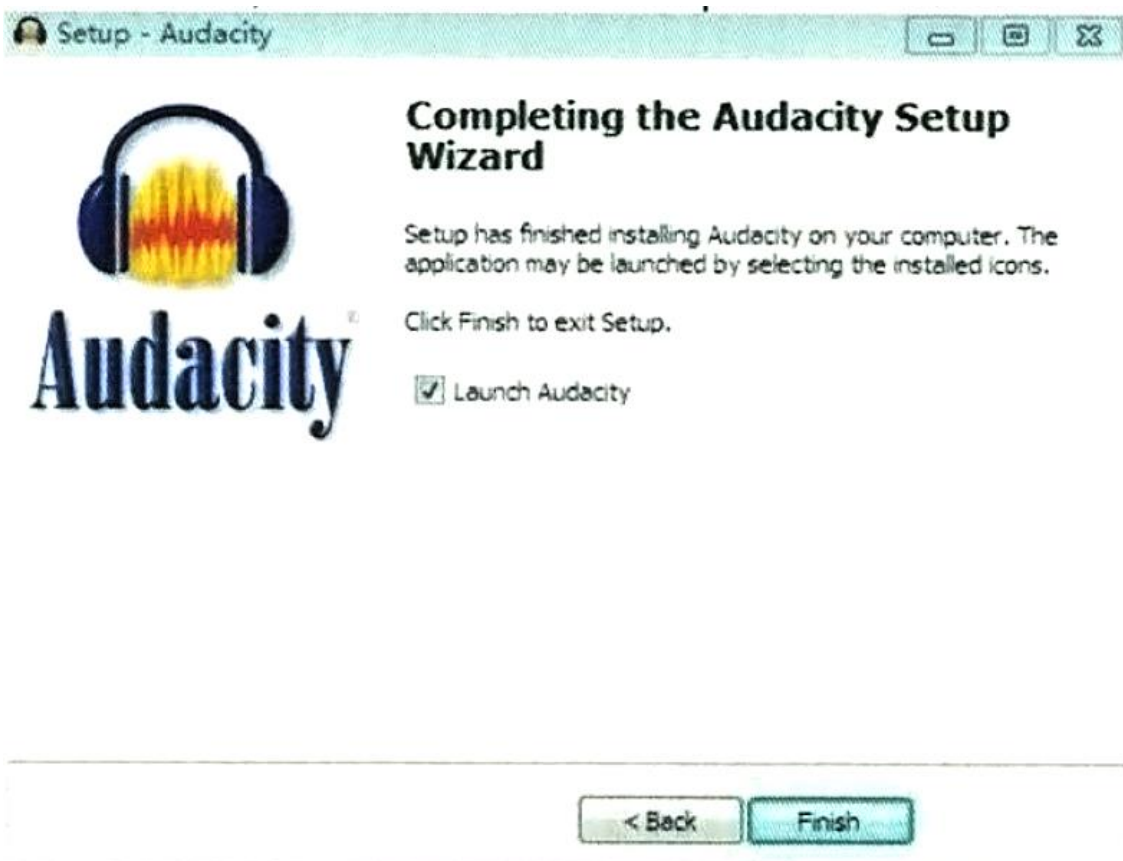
Setup - Audacity

Audacity

Completing the Audacity Setup Wizard

Setup has finished installing Audacity on your computer. The application may be launched by selecting the installed icons.

Click Finish to exit Setup.

Launch Audacity

< Back

Finish